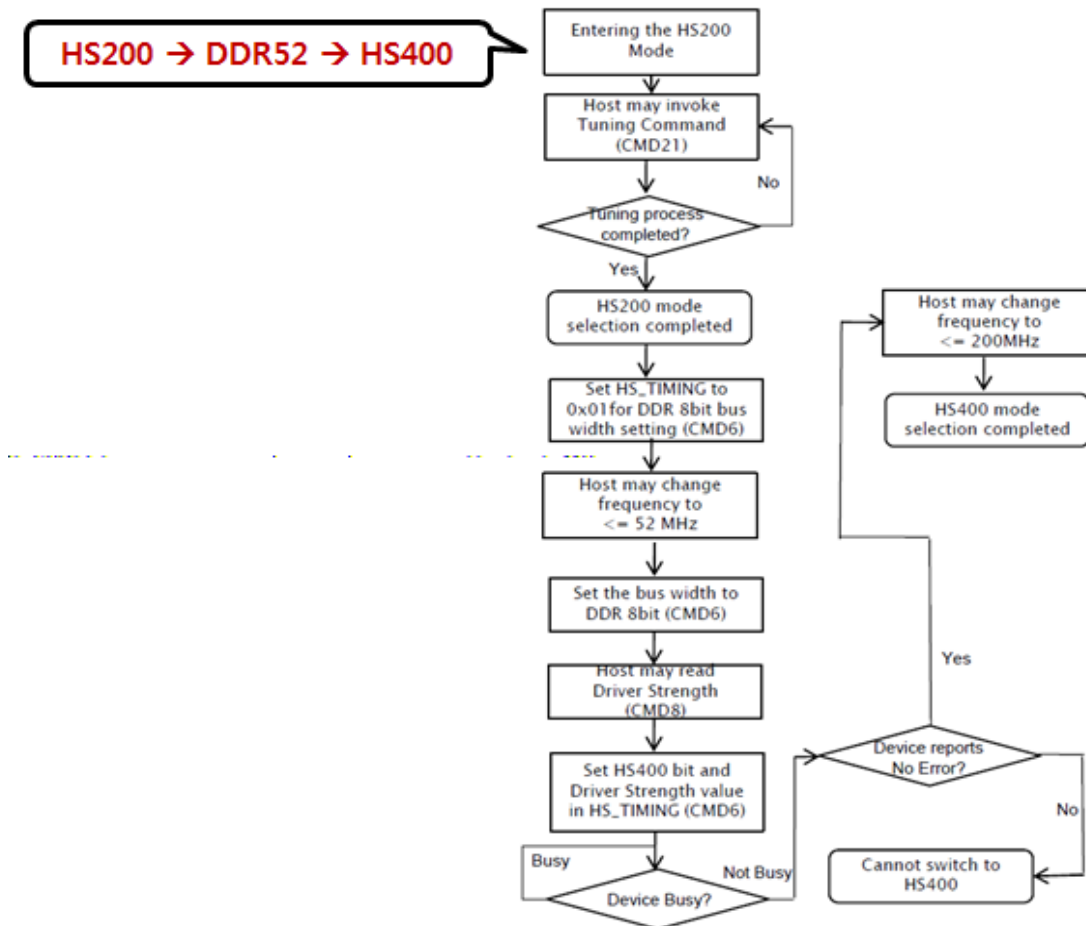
HS200 → DDR52 → HS400

Entering the HS200 Mode

Host may invoke Tuning Command (CMD21)

Tuning process completed?

No

Yes

HS200 mode selection completed

Set HS_TIMING to 0x01for DDR 8bit bus width setting (CMD6)

Host may change frequency to <= 52 MHz

Set the bus width to DDR 8bit (CMD6)

Host may read Driver Strength (CMD8)

Set HS400 bit and Driver Strength value in HS_TIMING (CMD6)

Busy

Device Busy?

Not Busy

Device reports No Error?

Yes

No

Cannot switch to HS400

Host may change frequency to <= 200MHz

HS400 mode selection completed